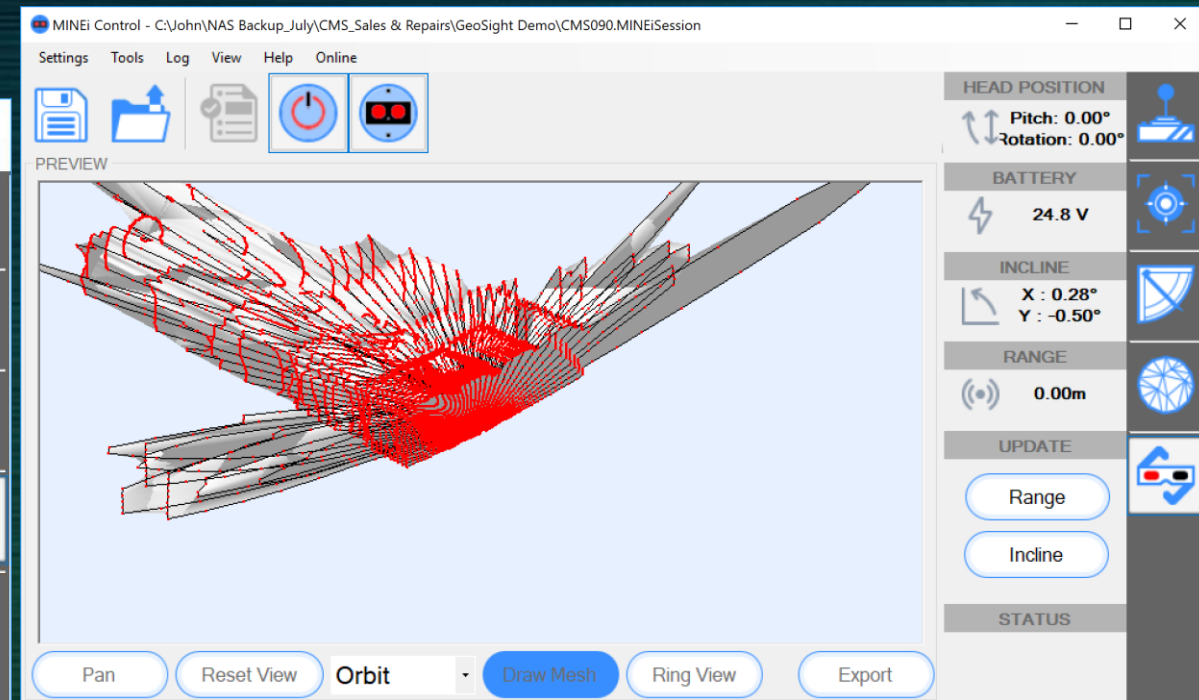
MINEi Control - C:\John\NAS Backup_July\CMS_Sales & Repairs\GeoSight Demo\CMS090.MINEiSession

Settings Tools Log View Help Online

PREVIEW

HEAD POSITION
Pitch: 0.00°
Rotation: 0.00°

BATTERY
24.8 V

INCLINE
X : 0.28°
Y : -0.50°

RANGE
0.00m

UPDATE
Range
Incline

STATUS

Pan Reset View Orbit Draw Mesh Ring View Export